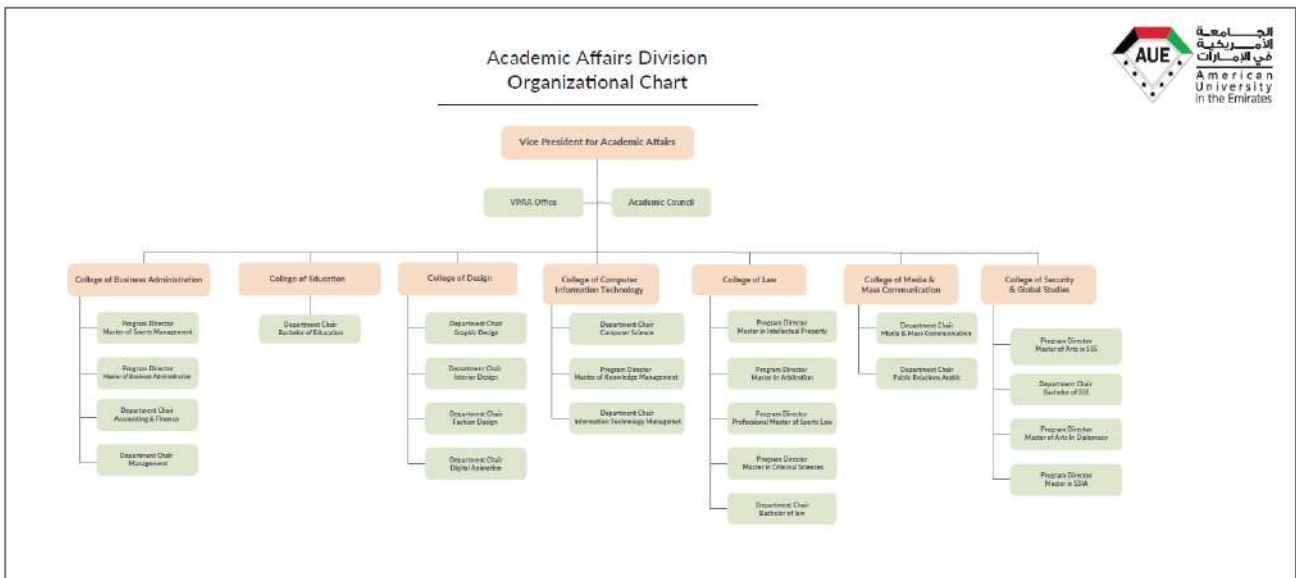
Academic Affairs Division
Organizational Chart

AUE
الجامعة الأمريكية في الإمارات
American University in the Emirates

Vice President for Academic Affairs

VPAA Office

Academic Council

College of Business Administration

Program Director
Master of Sports Management

Program Director
Master of Business Administration

Department Chair
Accounting & Finance

Department Chair
Management

College of Education

Department Chair
Bachelor of Education

College of Design

Department Chair
Graphic Design

Department Chair
Interior Design

Department Chair
Fashion Design

Department Chair
Digital Animation

College of Computer Information Technology

Department Chair
Computer Science

Program Director
Master of Knowledge Management

Department Chair
Information Technology Management

College of Law

Program Director
Master in Intellectual Property

Program Director
Master in Arbitration

Program Director
Professional Master of Sports Law

Program Director
Master in Criminal Sciences

Department Chair
Bachelor of law

College of Media & Mass Communication

Department Chair
Media & Mass Communication

Department Chair
Public Relations Arabic

College of Security & Global Studies

Program Director
Master of Arts in SSS

Department Chair
Bachelor of SSS

Program Director
Master of Arts in Diplomacy

Program Director
Master in SSIA